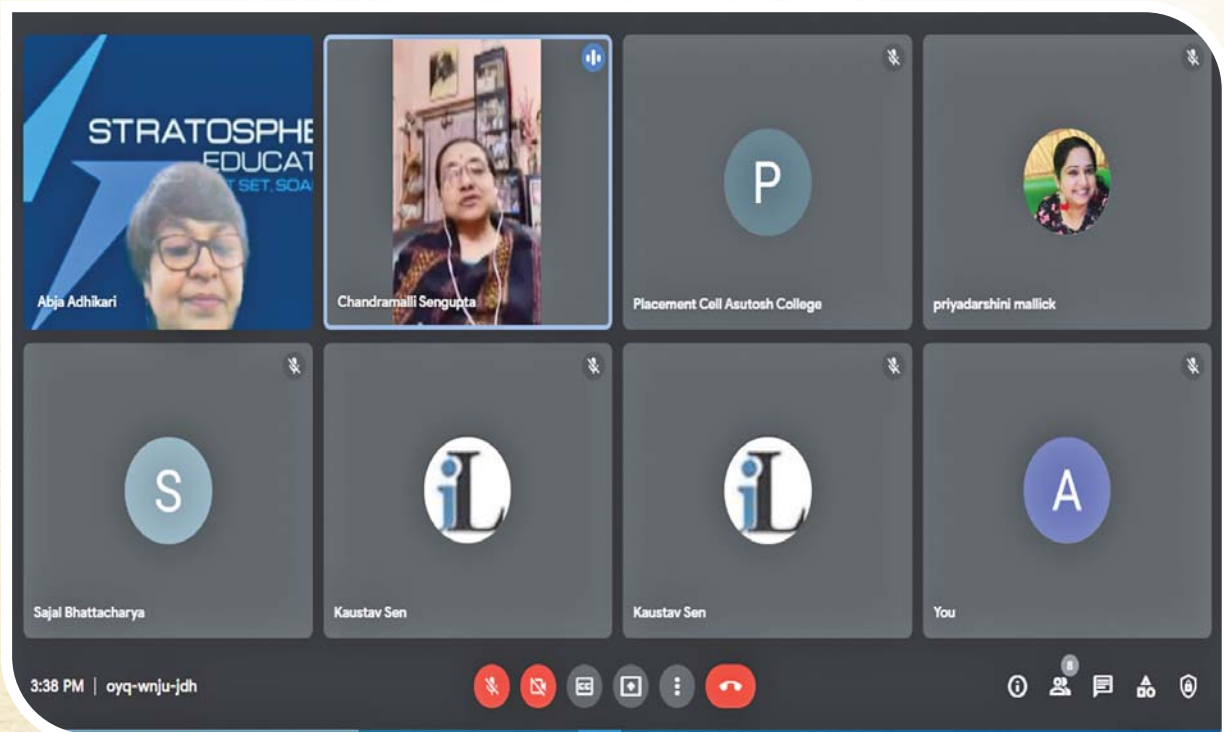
STRATOSPHE
EDUCAT
T SET, SOA

Abja Adhikari

Chandramalli Sengupta

P

Placement Cell Asutosh College

priyadarshini mallick

S

Sajal Bhattacharya

iL

Kaustav Sen

iL

Kaustav Sen

A

You

3:38 PM | oyq-wnju-jdh

8